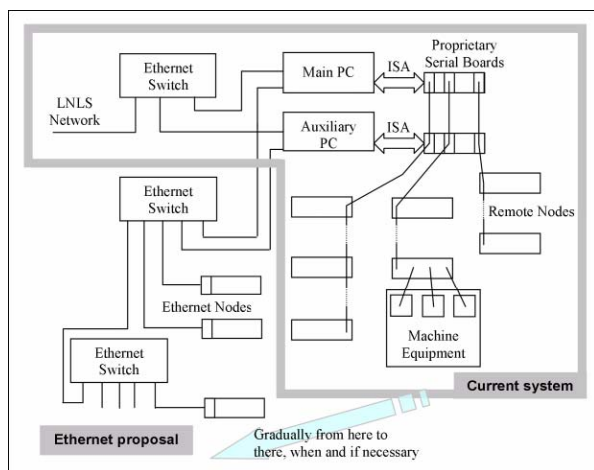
Ethernet Switch

LNLS Network

Main PC

ISA

Proprietary Serial Boards

Auxiliary PC

ISA

Ethernet Switch

Remote Nodes

Ethernet Nodes

Machine Equipment

Ethernet Switch

Current system

Ethernet proposal

Gradually from here to there, when and if necessary